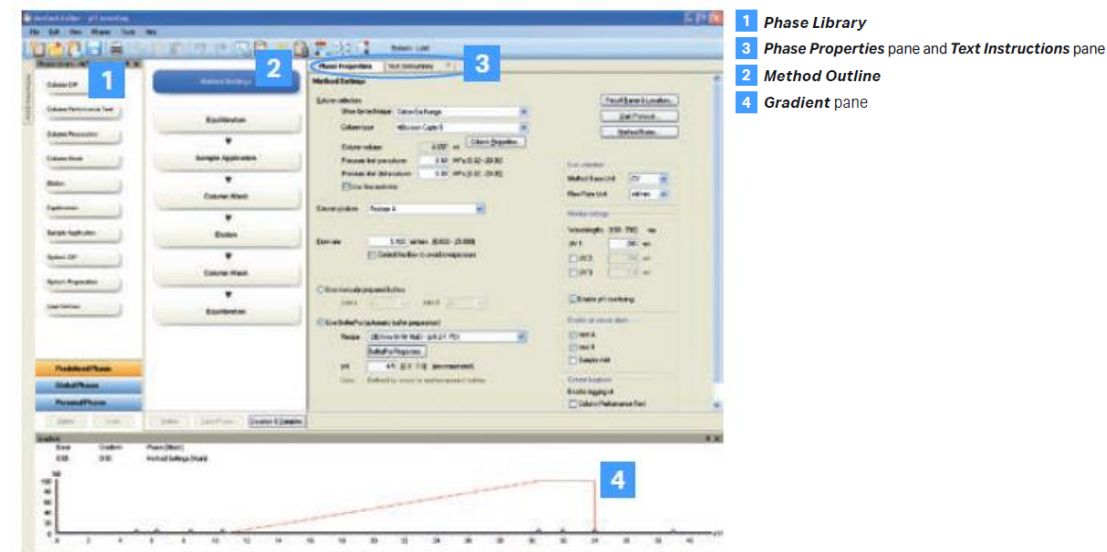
1 Phase Library
3 Phase Properties pane and Text Instructions pane
2 Method Outline
4 Gradient pane

1
2
3
4

Method Settings
Equilibration
Sample Application
Column Wash
Elution
Column Wash
Equilibration

Phase Properties
Text Instructions
Method Settings

Predefined Phases
Global Phases
Personal Phases

Gradient